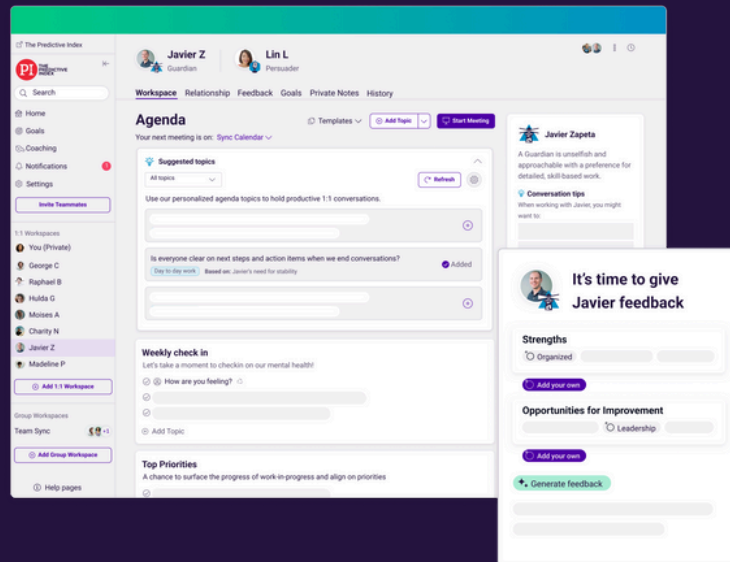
The Predictive Index

PI THE PREDICTIVE INDEX

Search

Home

Goals

Coaching

Notifications 1

Settings

Invite Teammates

1:1 Workspaces

You (Private)

George C

Raphael B

Hulda G

Moises A

Charity N

Javier Z

Madeline P

Add 1:1 Workspace

Group Workspaces

Team Sync +1

Add Group Workspace

Help pages

Javier Z
Guardian

Lin L
Persuader

Workspace Relationship Feedback Goals Private Notes History

Agenda

Your next meeting is on: Sync Calendar

Templates

Add Topic

Start Meeting

Suggested topics

All topics

Refresh

Use our personalized agenda topics to hold productive 1:1 conversations.

Is everyone clear on next steps and action items when we end conversations?

Day to day work Based on: Javier's need for stability

Added

Weekly check in

Let's take a moment to checkin on our mental health!

How are you feeling?

Add Topic

Top Priorities

A chance to surface the progress of work-in-progress and align on priorities

Javier Zapeta

A Guardian is unselfish and approachable with a preference for detailed, skill-based work.

Conversation tips

When working with Javier, you might want to:

It's time to give Javier feedback

Strengths

Organized

Add your own

Opportunities for Improvement

Leadership

Add your own

Generate feedback